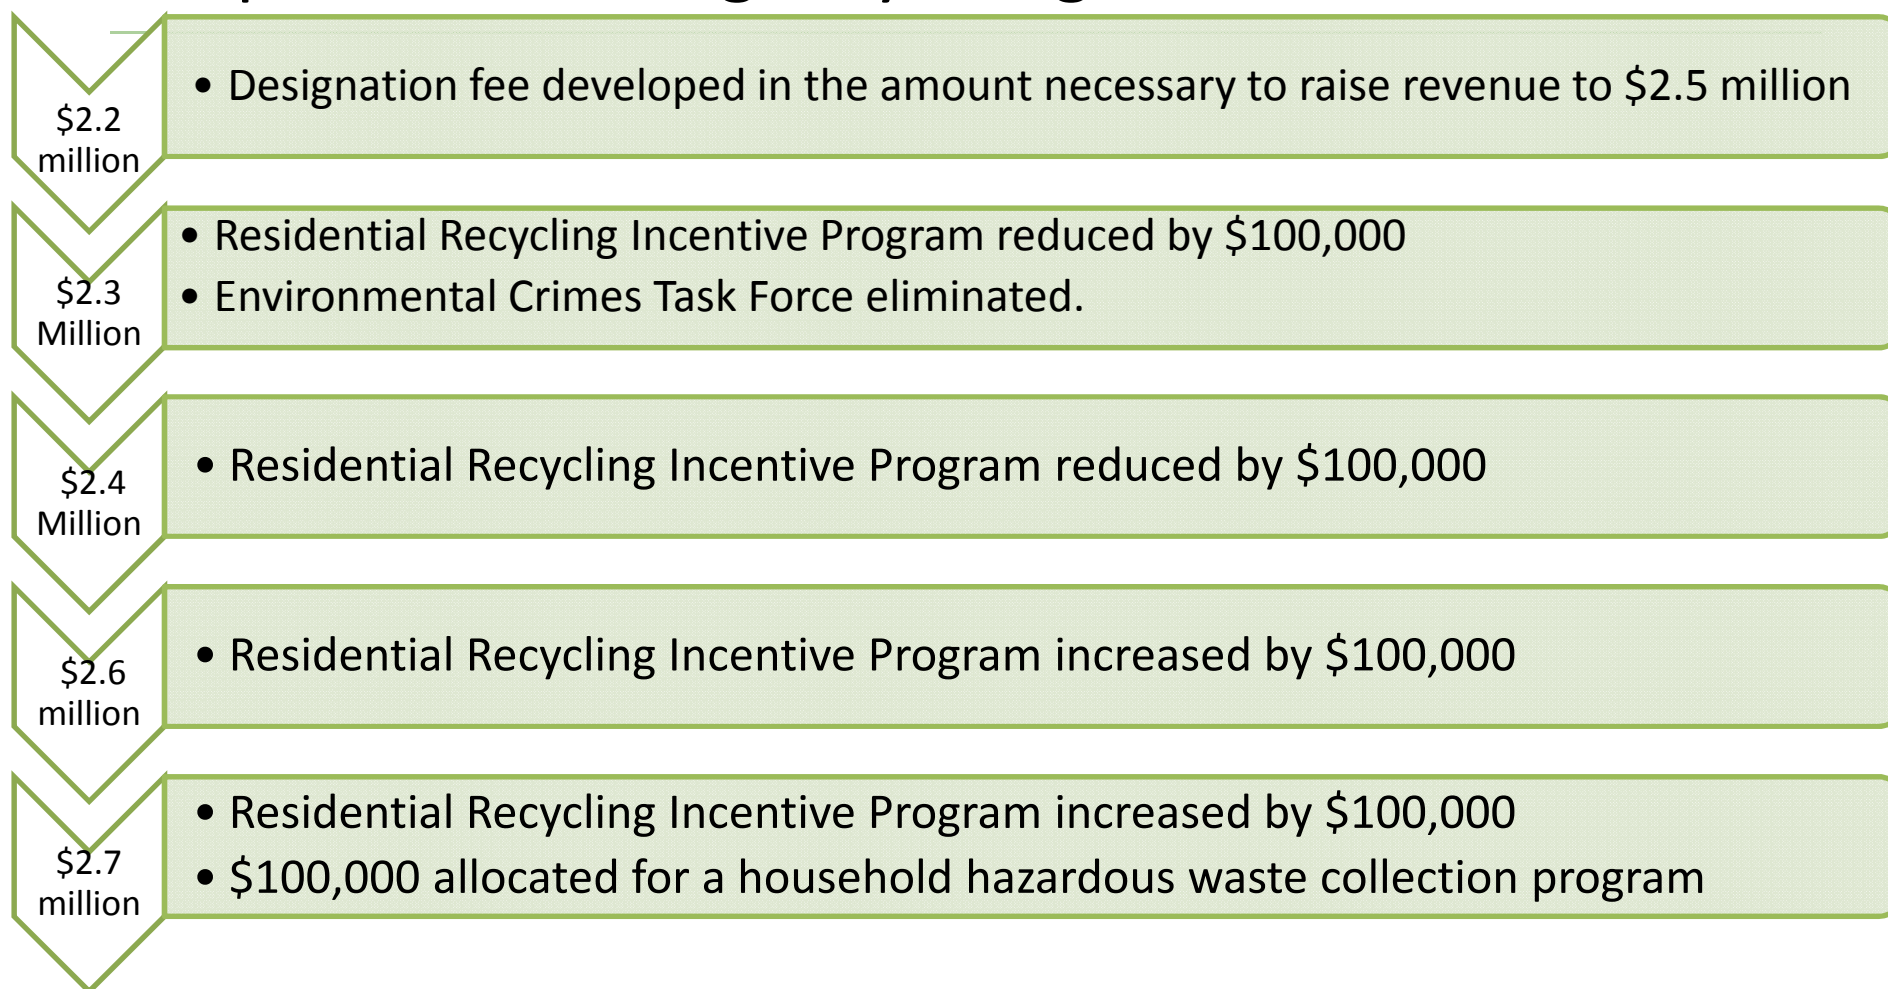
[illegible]

$2.2 million

• Designation fee developed in the amount necessary to raise revenue to $2.5 million

$2.3 Million

• Residential Recycling Incentive Program reduced by $100,000
• Environmental Crimes Task Force eliminated.

$2.4 Million

• Residential Recycling Incentive Program reduced by $100,000

$2.6 million

• Residential Recycling Incentive Program increased by $100,000

$2.7 million

• Residential Recycling Incentive Program increased by $100,000
• $100,000 allocated for a household hazardous waste collection program